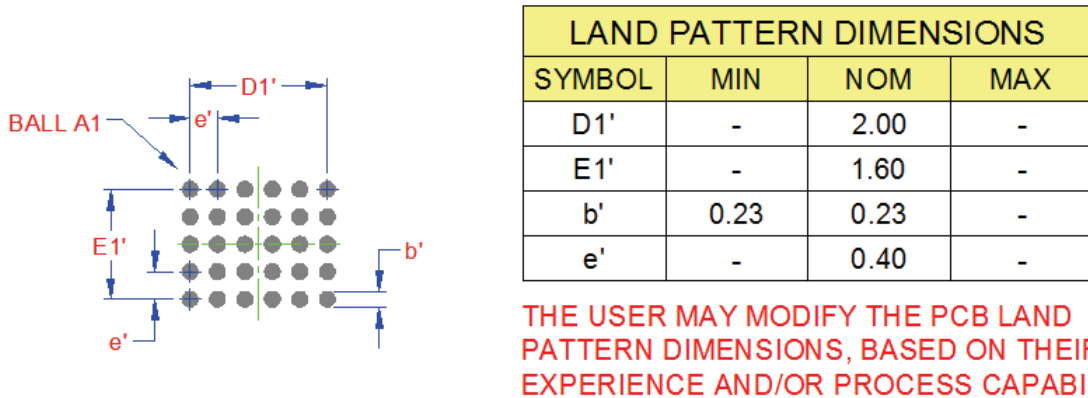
BALL A1

D1'

e'

E1'

b'

e'

| LAND PATTERN DIMENSIONS | | | |
|---|---|---|---|
| SYMBOL | MIN | NOM | MAX |
| D1' | - | 2.00 | - |
| E1' | - | 1.60 | - |
| b' | 0.23 | 0.23 | - |
| e' | - | 0.40 | - |

THE USER MAY MODIFY THE PCB LAND PATTERN DIMENSIONS, BASED ON THEI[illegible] EXPERIENCE AND/OR PROCESS CAPABI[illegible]